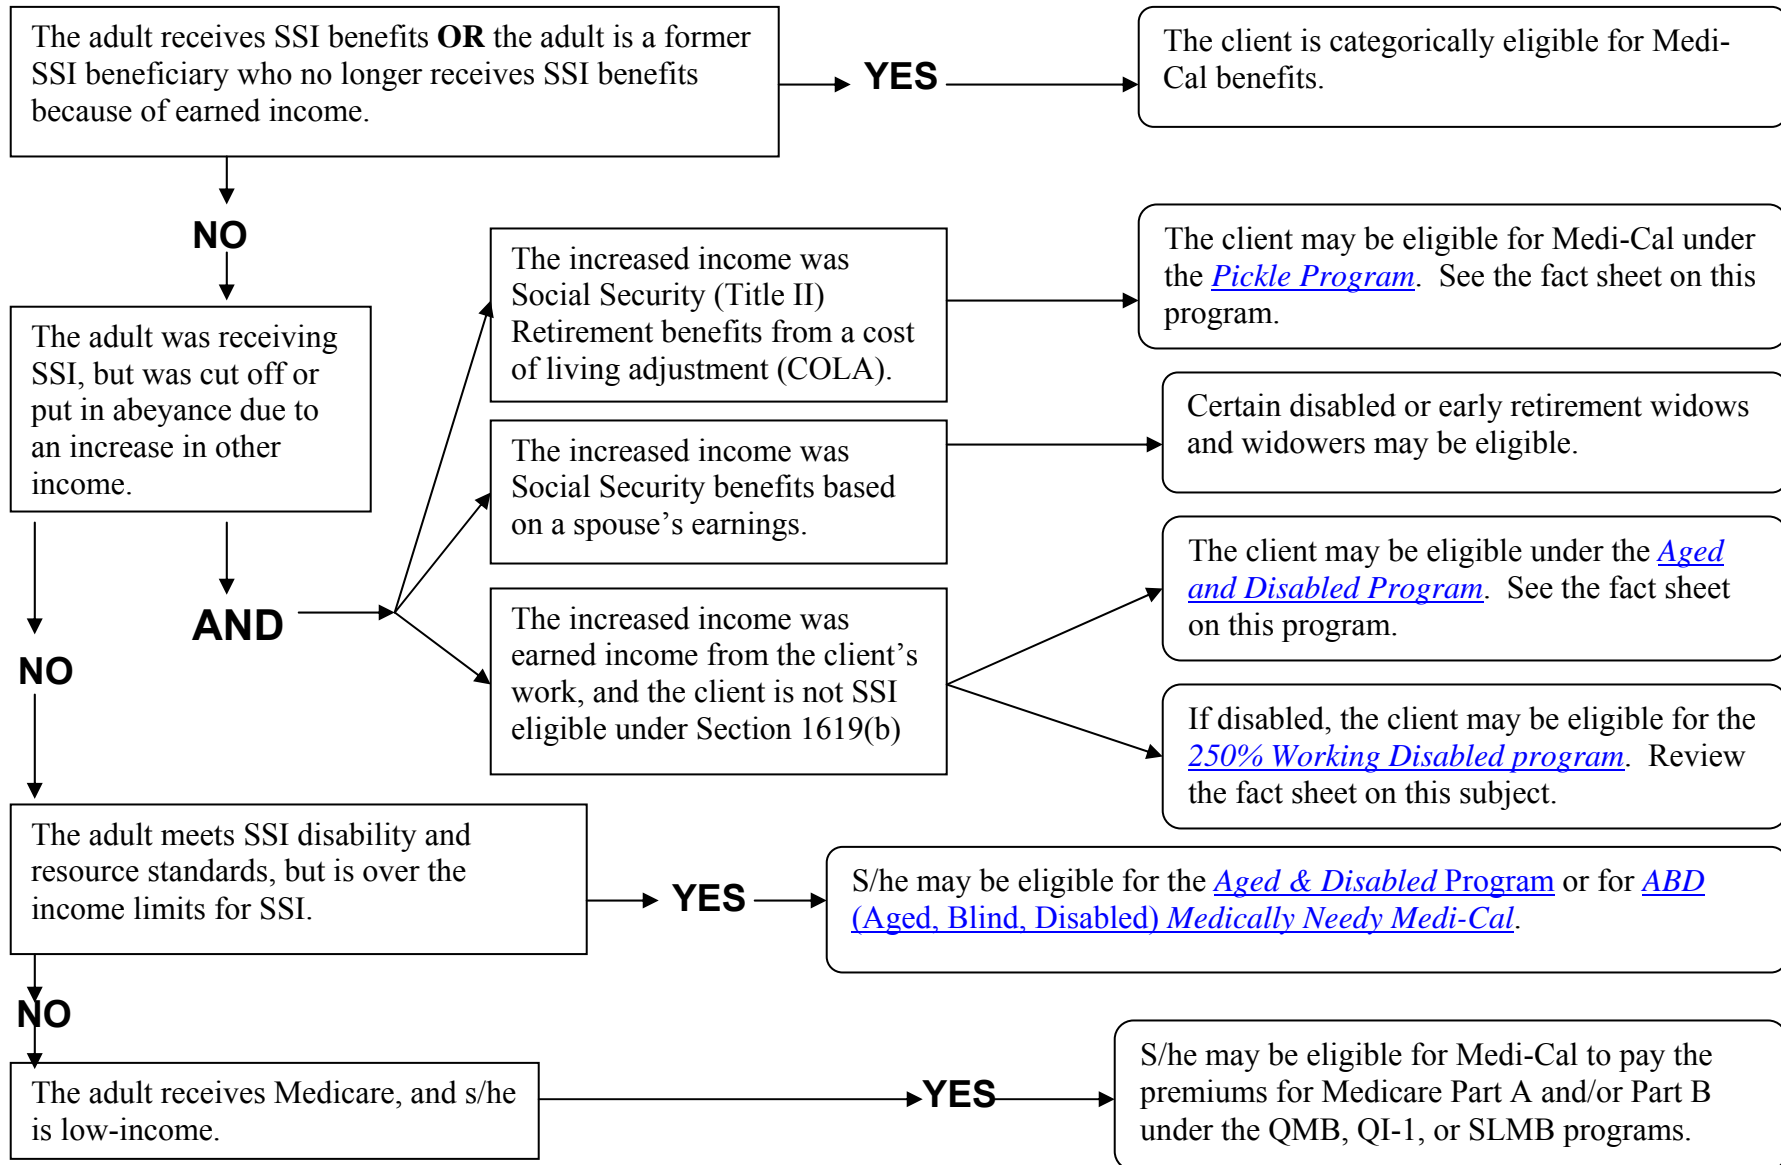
The adult receives SSI benefits **OR** the adult is a former SSI beneficiary who no longer receives SSI benefits because of earned income.

YES

The client is categorically eligible for Medi-Cal benefits.

NO

The adult was receiving SSI, but was cut off or put in abeyance due to an increase in other income.

AND

The increased income was Social Security (Title II) Retirement benefits from a cost of living adjustment (COLA).

The client may be eligible for Medi-Cal under the *Pickle Program*. See the fact sheet on this program.

The increased income was Social Security benefits based on a spouse's earnings.

Certain disabled or early retirement widows and widowers may be eligible.

The increased income was earned income from the client's work, and the client is not SSI eligible under Section 1619(b)

The client may be eligible under the *Aged and Disabled Program*. See the fact sheet on this program.

If disabled, the client may be eligible for the *250% Working Disabled program*. Review the fact sheet on this subject.

NO

The adult meets SSI disability and resource standards, but is over the income limits for SSI.

YES

S/he may be eligible for the *Aged & Disabled* Program or for *ABD* (Aged, Blind, Disabled) *Medically Needy Medi-Cal*.

NO

The adult receives Medicare, and s/he is low-income.

YES

S/he may be eligible for Medi-Cal to pay the premiums for Medicare Part A and/or Part B under the QMB, QI-1, or SLMB programs.